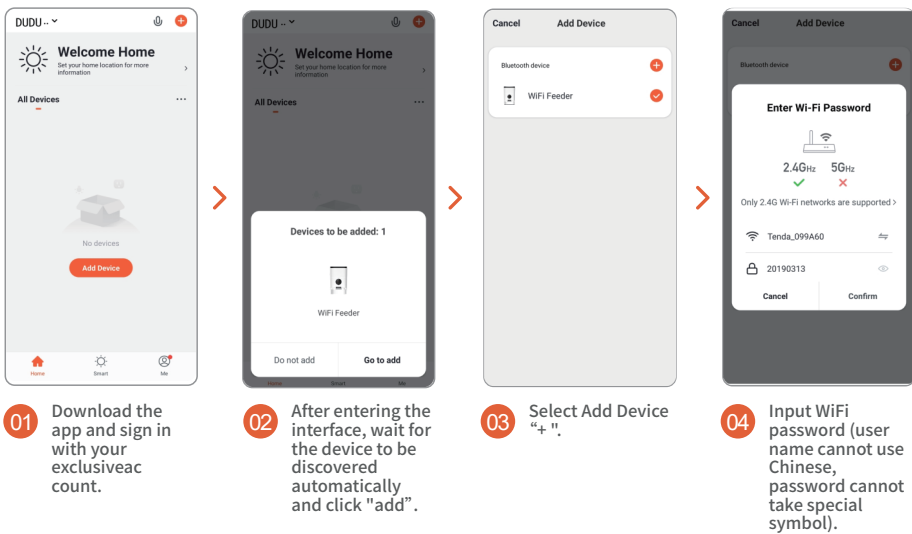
DUDU ··

Welcome Home

Set your home location for more information

All Devices ···

No devices

Add Device

Home Smart Me

01 Download the app and sign in with your exclusiveac count.

DUDU ··

Welcome Home

Set your home location for more information

All Devices ···

Devices to be added: 1

WiFi Feeder

Do not add Go to add

Home Smart Me

02 After entering the interface, wait for the device to be discovered automatically and click "add”.

Cancel Add Device

Bluetooth device

WiFi Feeder

03 Select Add Device “+ ".

Cancel Add Device

Bluetooth device

Enter Wi-Fi Password

2.4GHz 5GHz

Only 2.4G Wi-Fi networks are supported >

Tenda_099A60

20190313

Cancel Confirm

04 Input WiFi password (user name cannot use Chinese, password cannot take special symbol).